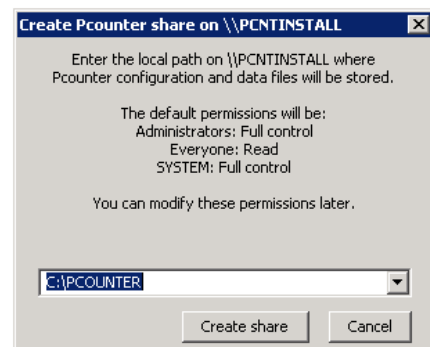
Create Pcounter share on \\PCNTINSTALL

Enter the local path on \\PCNTINSTALL where Pcounter configuration and data files will be stored.

The default permissions will be:
Administrators: Full control
Everyone: Read
SYSTEM: Full control

You can modify these permissions later.

C:\PCOUNTER

Create share

Cancel